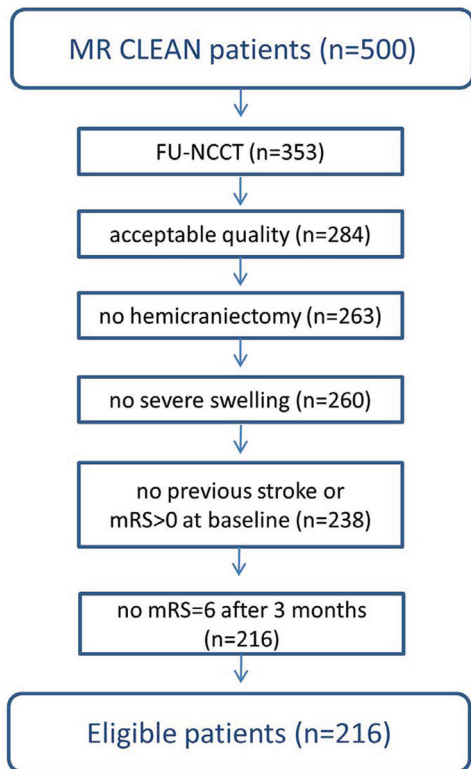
MR CLEAN patients (n=500)

FU-NCCT (n=353)

acceptable quality (n=284)

no hemicraniectomy (n=263)

no severe swelling (n=260)

no previous stroke or mRS>0 at baseline (n=238)

no mRS=6 after 3 months (n=216)

Eligible patients (n=216)